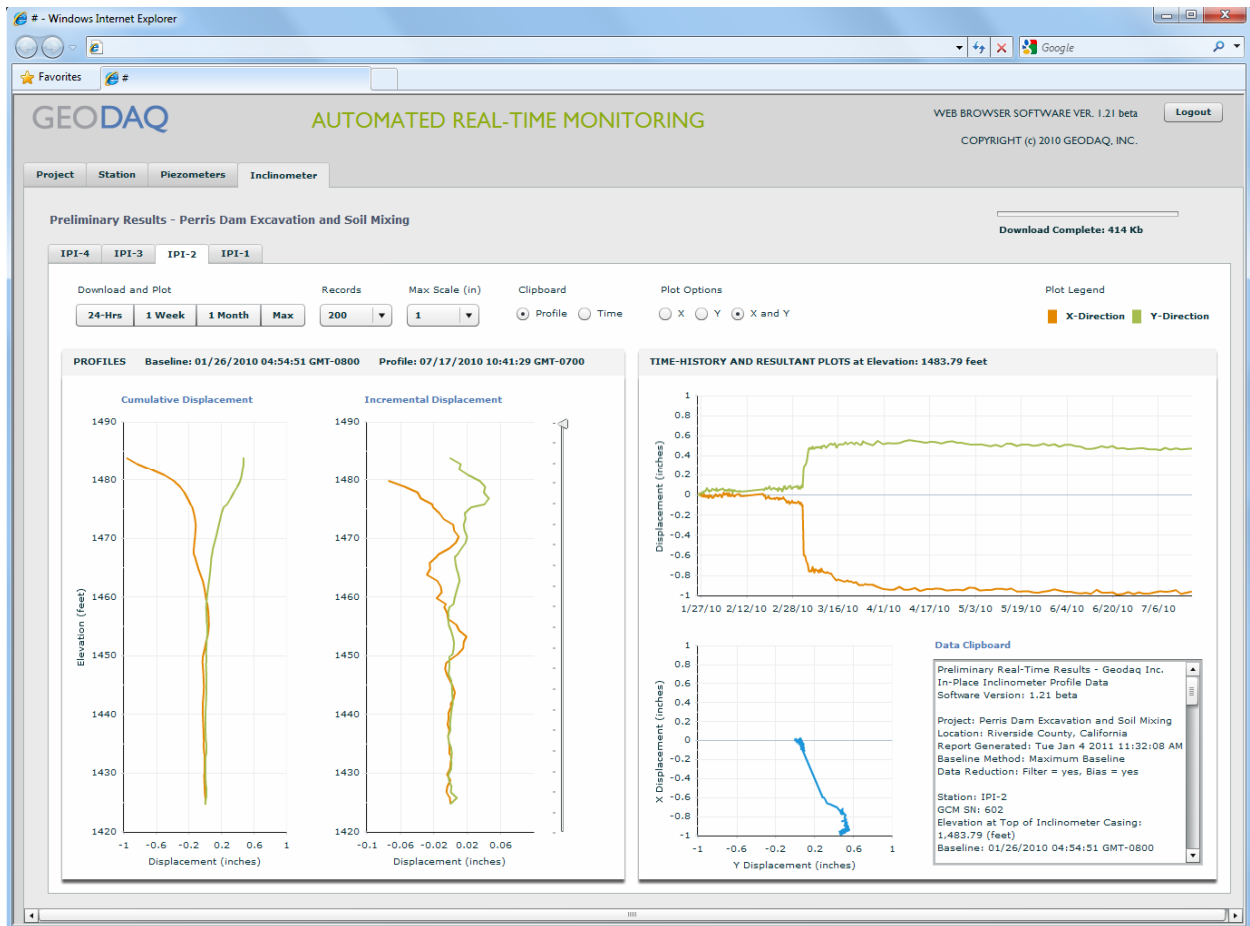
# - Windows Internet Explorer

Google

Favorites #

GEODAQ AUTOMATED REAL-TIME MONITORING

WEB BROWSER SOFTWARE VER. 1.21 beta

Logout

COPYRIGHT (c) 2010 GEODAQ, INC.

Project Station Piezometers Inclinometer

Preliminary Results - Perris Dam Excavation and Soil Mixing

Download Complete: 414 Kb

IPI-4 IPI-3 IPI-2 IPI-1

Download and Plot
24-Hrs 1 Week 1 Month Max

Records
200

Max Scale (in)
1

Clipboard
Profile Time

Plot Options
X Y X and Y

Plot Legend
X-Direction Y-Direction

PROFILES Baseline: 01/26/2010 04:54:51 GMT-0800 Profile: 07/17/2010 10:41:29 GMT-0700

Cumulative Displacement

Incremental Displacement

1490
1480
1470
1460
1450
1440
1430
1420

Elevation (feet)

-1 -0.6 -0.2 0.2 0.6 1
Displacement (inches)

1490
1480
1470
1460
1450
1440
1430
1420

-0.1 -0.06 -0.02 0.02 0.06
Displacement (inches)

TIME-HISTORY AND RESULTANT PLOTS at Elevation: 1483.79 feet

1
0.8
0.6
0.4
0.2
0
-0.2
-0.4
-0.6
-0.8
-1

Displacement (inches)

1/27/10 2/12/10 2/28/10 3/16/10 4/1/10 4/17/10 5/3/10 5/19/10 6/4/10 6/20/10 7/6/10

1
0.8
0.6
0.4
0.2
0
-0.2
-0.4
-0.6
-0.8
-1

X Displacement (inches)

-1 -0.6 -0.2 0.2 0.6 1
Y Displacement (inches)

Data Clipboard

Preliminary Real-Time Results - Geodaq Inc.
In-Place Inclinometer Profile Data
Software Version: 1.21 beta

Project: Perris Dam Excavation and Soil Mixing
Location: Riverside County, California
Report Generated: Tue Jan 4 2011 11:32:08 AM
Baseline Method: Maximum Baseline
Data Reduction: Filter = yes, Bias = yes

Station: IPI-2
GCM SN: 602
Elevation at Top of Inclinometer Casing:
1,483.79 (feet)
Baseline: 01/26/2010 04:54:51 GMT-0800